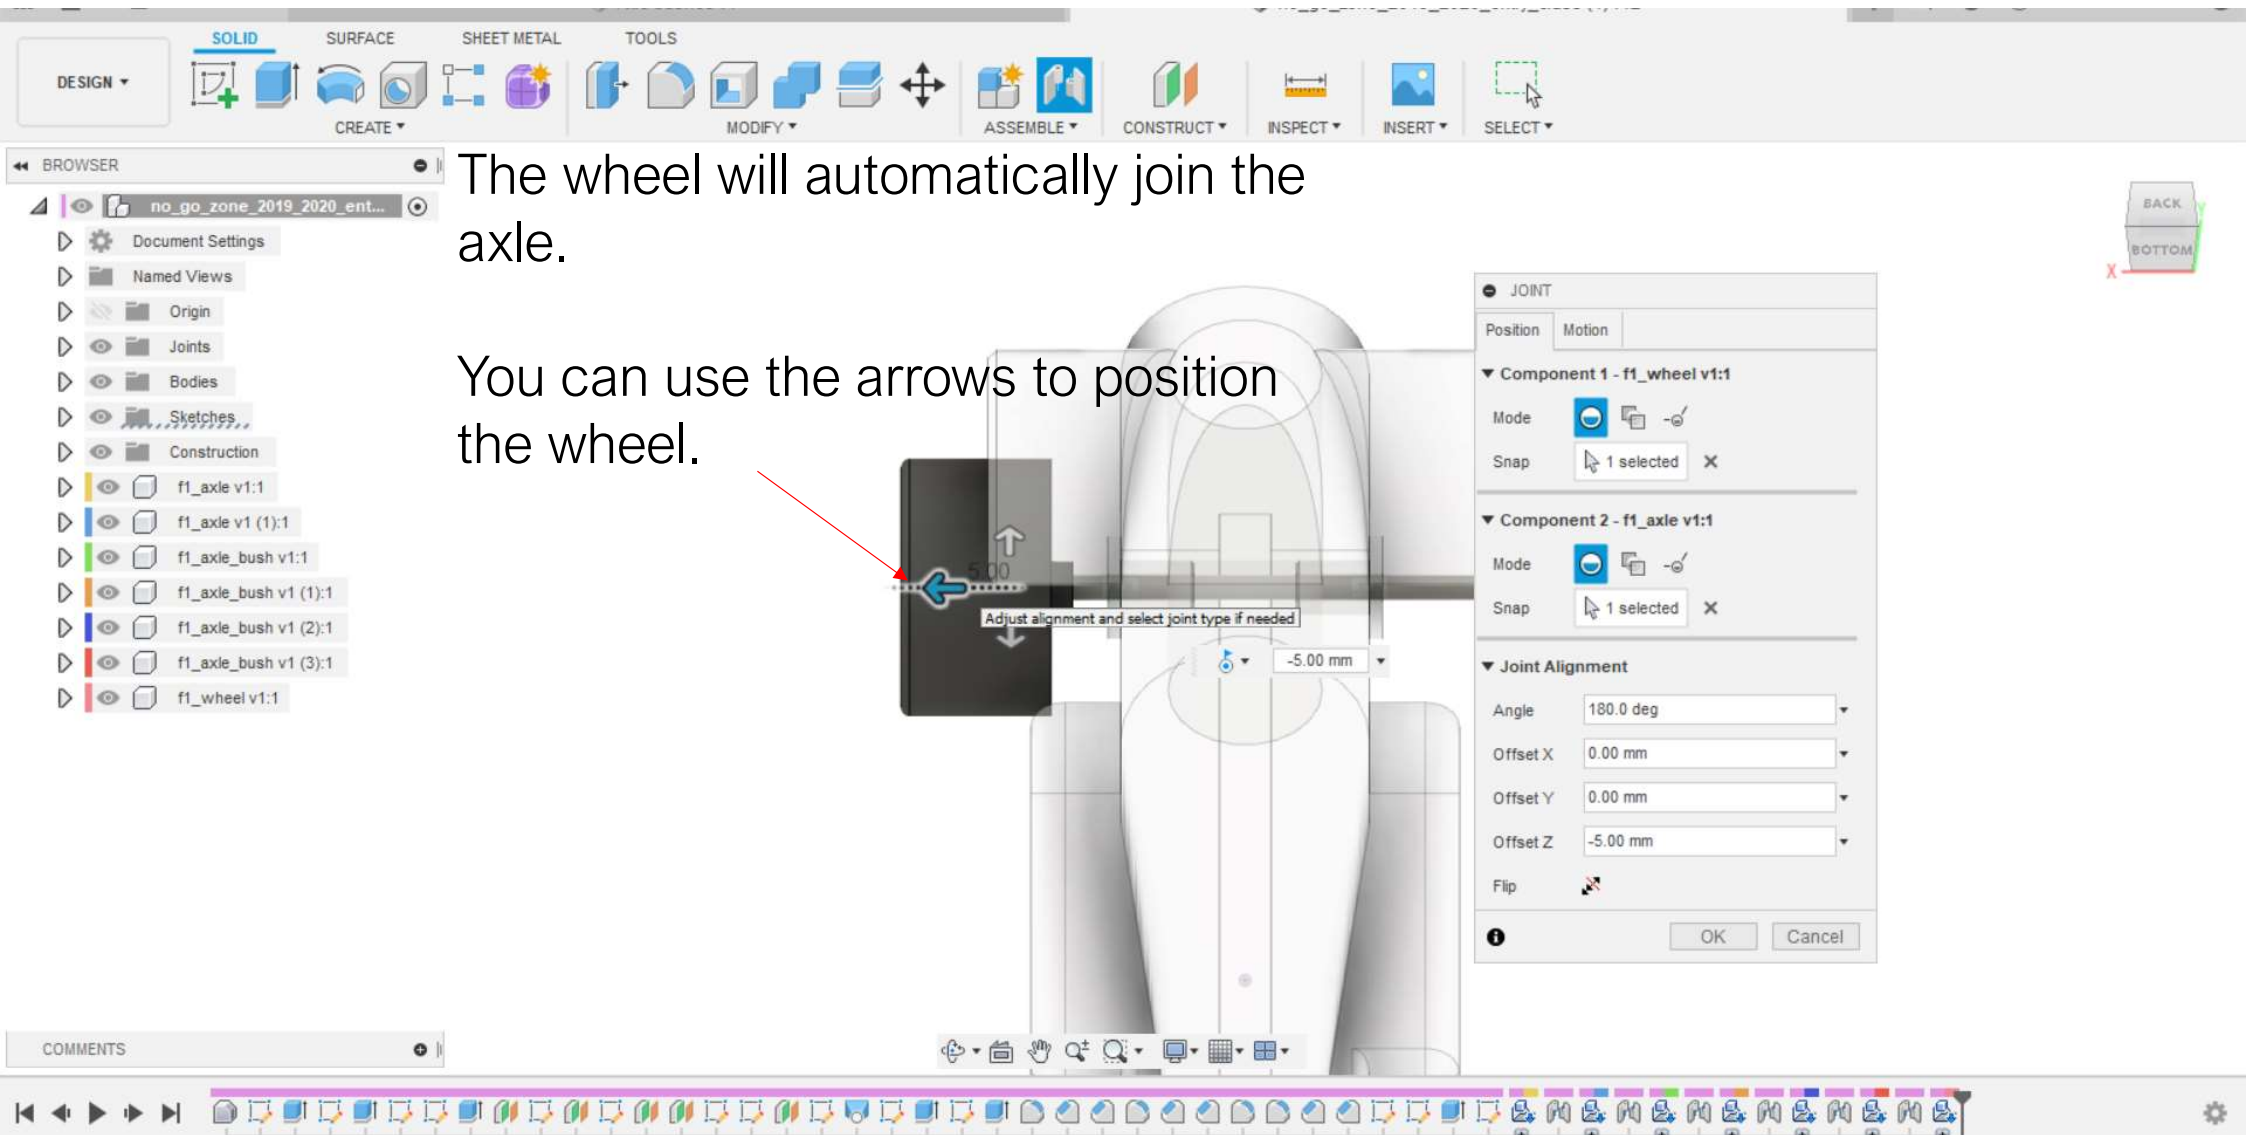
SOLID SURFACE SHEET METAL TOOLS

DESIGN ▾

CREATE ▾ MODIFY ▾ ASSEMBLE ▾ CONSTRUCT ▾ INSPECT ▾ INSERT ▾ SELECT ▾

BROWSER

no_go_zone_2019_2020_ent...

Document Settings

Named Views

Origin

Joints

Bodies

Sketches

Construction

f1_axle v1:1

f1_axle v1 (1):1

f1_axle_bush v1:1

f1_axle_bush v1 (1):1

f1_axle_bush v1 (2):1

f1_axle_bush v1 (3):1

f1_wheel v1:1

The wheel will automatically join the axle.

You can use the arrows to position the wheel.

5.00

Adjust alignment and select joint type if needed

-5.00 mm

BACK

BOTTOM

X

JOINT

Position Motion

Component 1 - f1_wheel v1:1

Mode

Snap 1 selected

Component 2 - f1_axle v1:1

Mode

Snap 1 selected

Joint Alignment

| Angle | 180.0 deg |
|---|---|
| Offset X | 0.00 mm |
| Offset Y | 0.00 mm |
| Offset Z | -5.00 mm |
| Flip | |

OK Cancel

COMMENTS